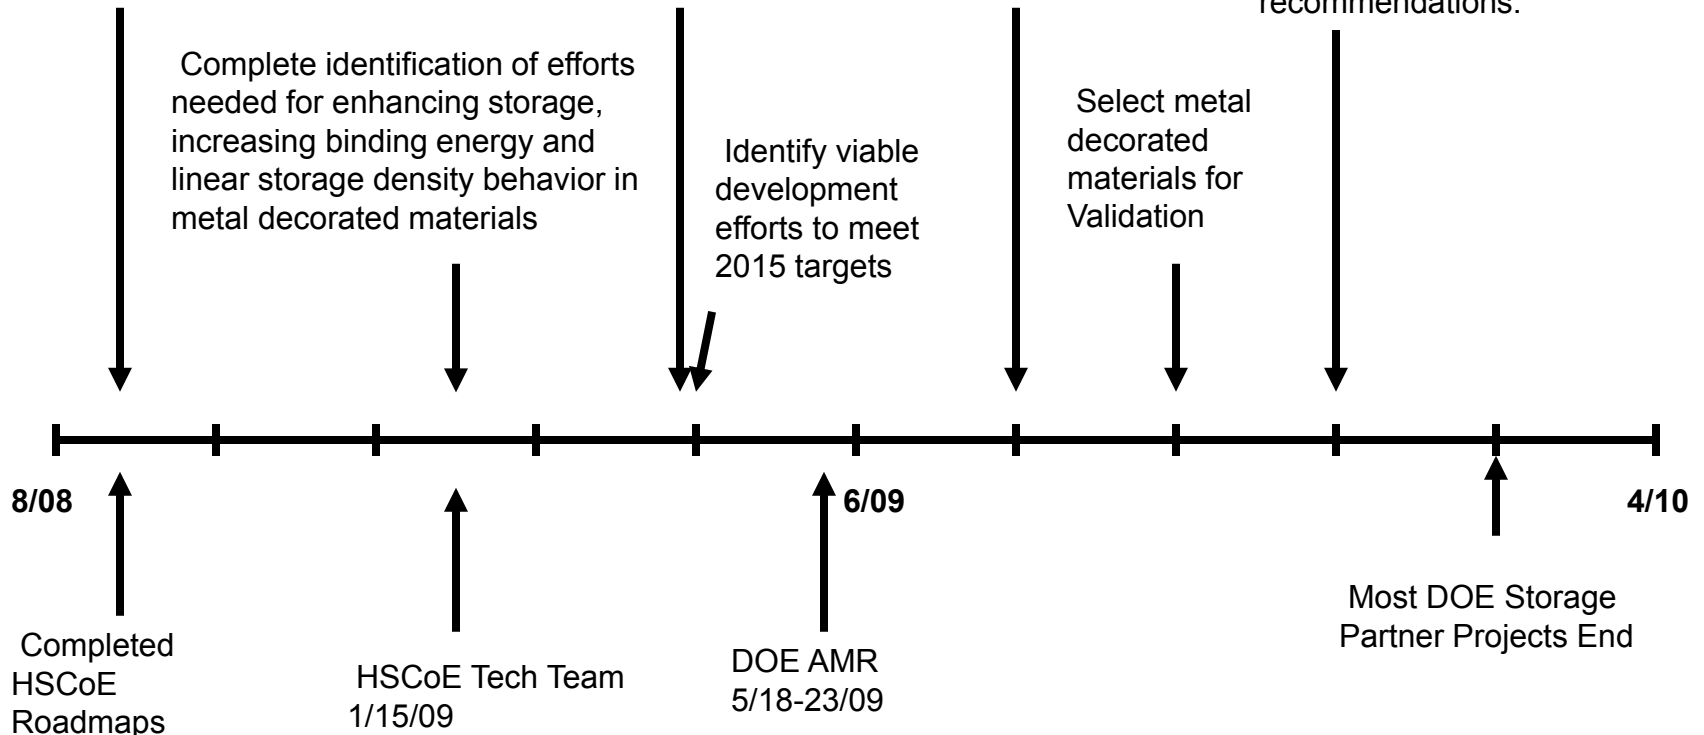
recommendations.

Complete identification of efforts needed for enhancing storage, increasing binding energy and linear storage density behavior in metal decorated materials

Identify viable development efforts to meet 2015 targets

Select metal decorated materials for Validation

8/08

6/09

4/10

Completed HSCoE Roadmaps

HSCoE Tech Team 1/15/09

DOE AMR 5/18-23/09

Most DOE Storage Partner Projects End